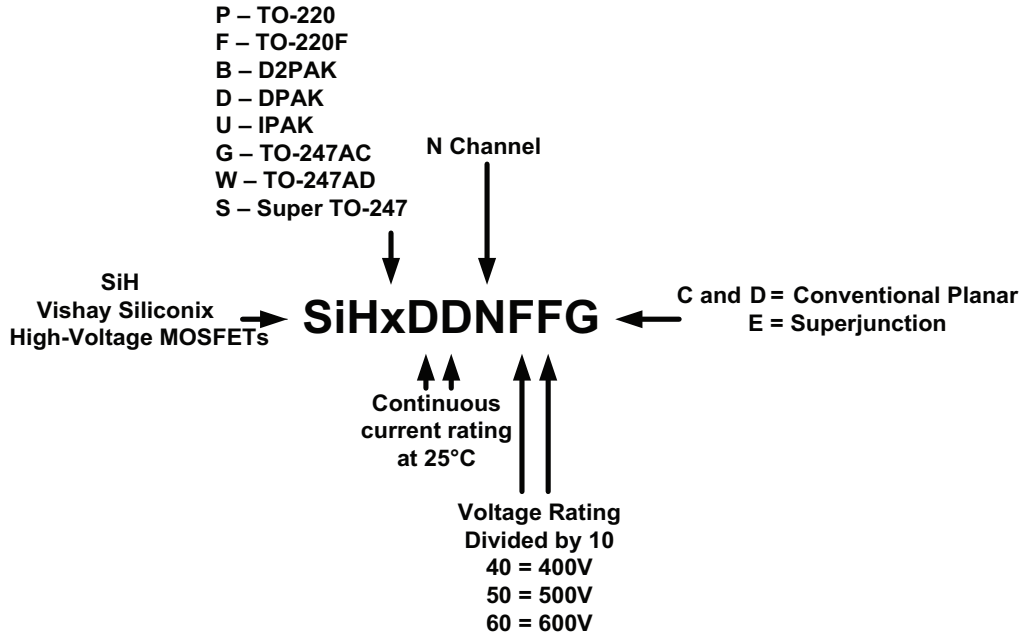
P – TO-220
F – TO-220F
B – D2PAK
D – DPAK
U – IPAK
G – TO-247AC
W – TO-247AD
S – Super TO-247

N Channel

SiH
Vishay Siliconix
High-Voltage MOSFETs

SiHxDDNFFG

C and D = Conventional Planar
E = Superjunction

Continuous
current rating
at 25°C

Voltage Rating
Divided by 10
40 = 400V
50 = 500V
60 = 600V